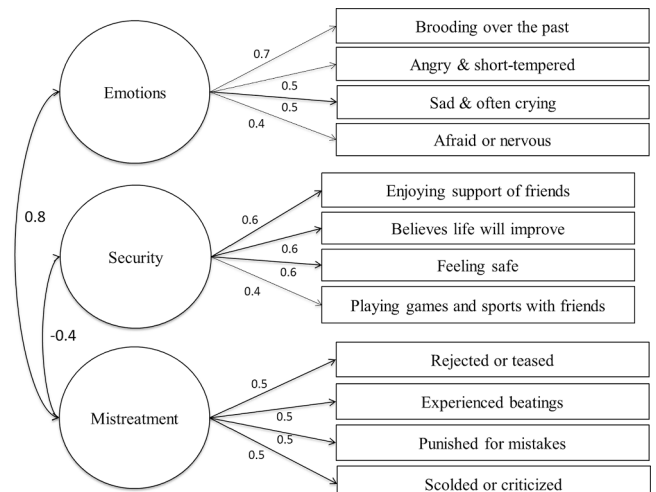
Emotions

0.7
0.5
0.5
0.4

Brooding over the past
Angry & short-tempered
Sad & often crying
Afraid or nervous

0.8

Security

0.6
0.6
0.6
0.4

Enjoying support of friends
Believes life will improve
Feeling safe
Playing games and sports with friends

-0.4

Mistreatment

0.5
0.5
0.5
0.5

Rejected or teased
Experienced beatings
Punished for mistakes
Scolded or criticized